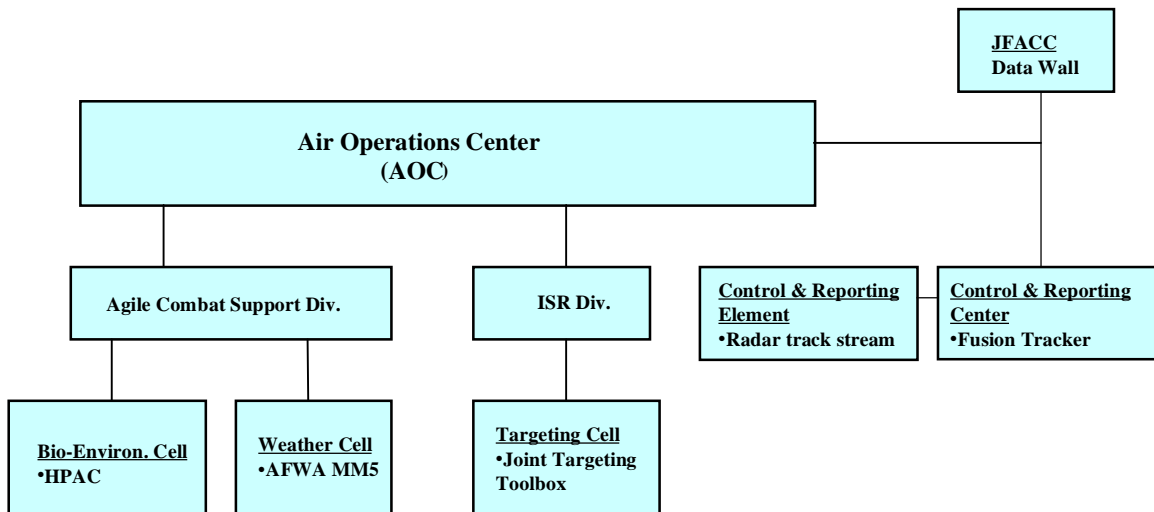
JFACC
Data Wall

Air Operations Center
(AOC)

Agile Combat Support Div.

ISR Div.

Control & Reporting Element
•Radar track stream

Control & Reporting Center
•Fusion Tracker

Bio-Environ. Cell
•HPAC

Weather Cell
•AFWA MM5

Targeting Cell
•Joint Targeting Toolbox